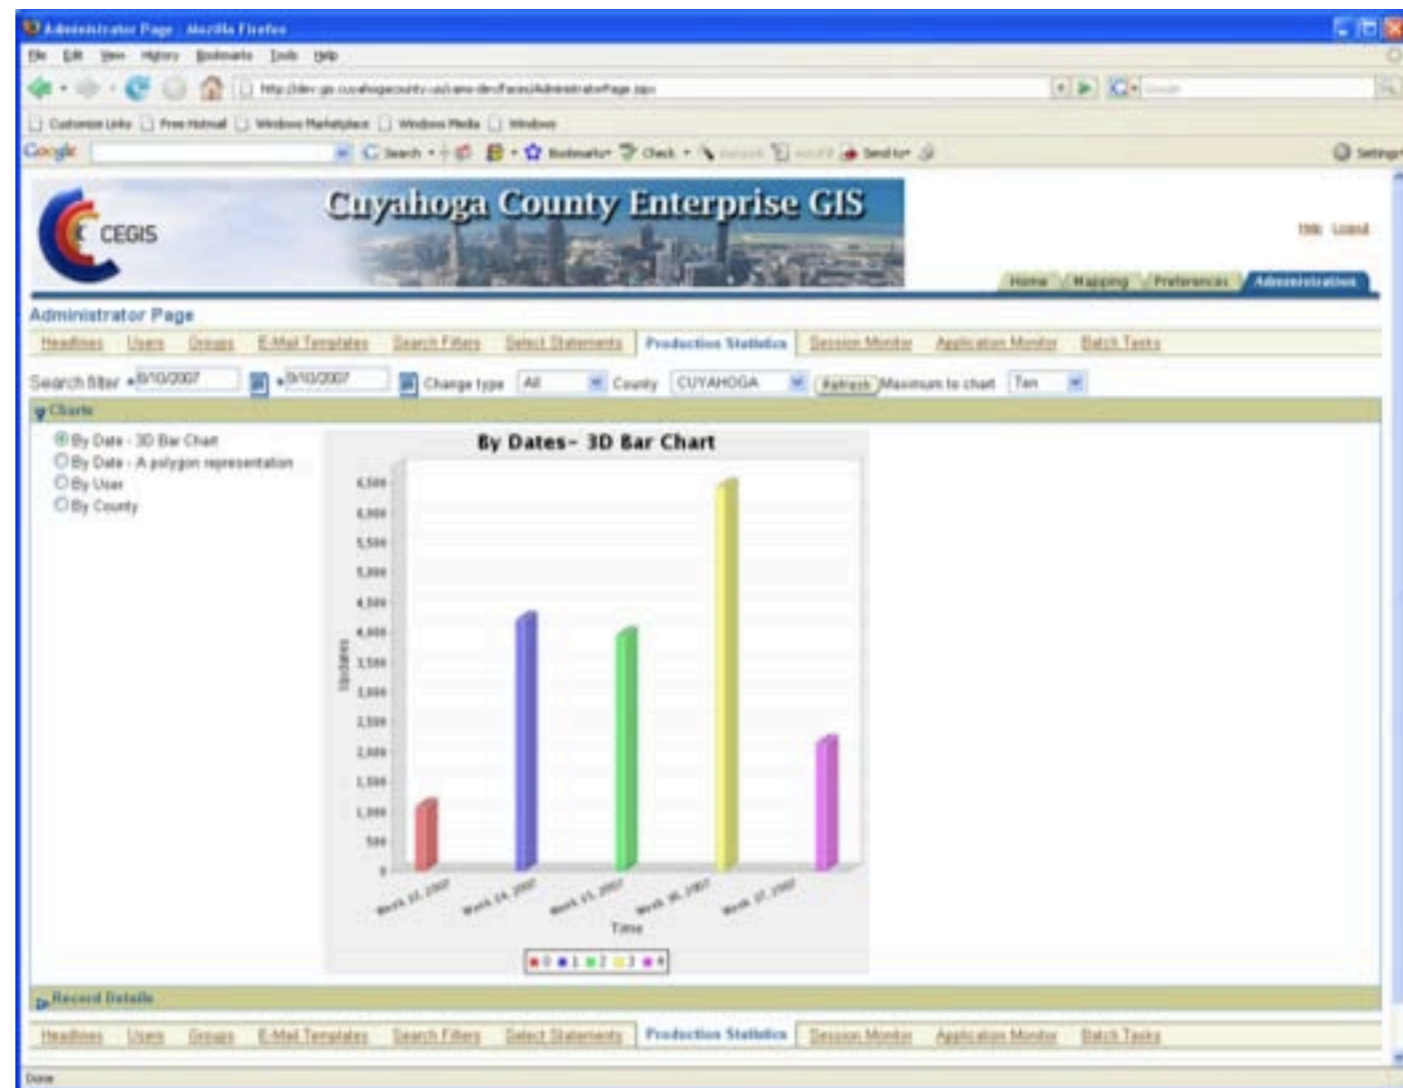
Administrator Page - Mozilla Firefox

File Edit View History Bookmarks Tools Help

http://dev-gis.cuyahogacounty.us/cans-dev/faces/AdministratorPage.jsp

Customize Links Free Hotmail Windows Marketplace Windows Media Windows

Google Search Bookmarks Check Send to Settings

CEGIS

Cuyahoga County Enterprise GIS

Help Logout

Home Mapping Preferences Administration

Administrator Page

Headlines Users Groups E-Mail Templates Search Filters Select Statements Production Statistics Session Monitor Application Monitor Batch Tasks

Search filter 8/10/2007 9/10/2007 Change type All County CUYAHOGA Refresh Maximum to chart Ten

Charts

By Date - 3D Bar Chart
By Date - A polygon representation
By User
By County

By Dates- 3D Bar Chart

6,500
6,000
5,500
5,000
4,500
4,000
3,500
3,000
2,500
2,000
1,500
1,000
500
0

Updates

Week 22, 2007
Week 24, 2007
Week 25, 2007
Week 36, 2007
Week 37, 2007

Time

0 1 2 3 4

Record Details

Headlines Users Groups E-Mail Templates Search Filters Select Statements Production Statistics Session Monitor Application Monitor Batch Tasks

Done